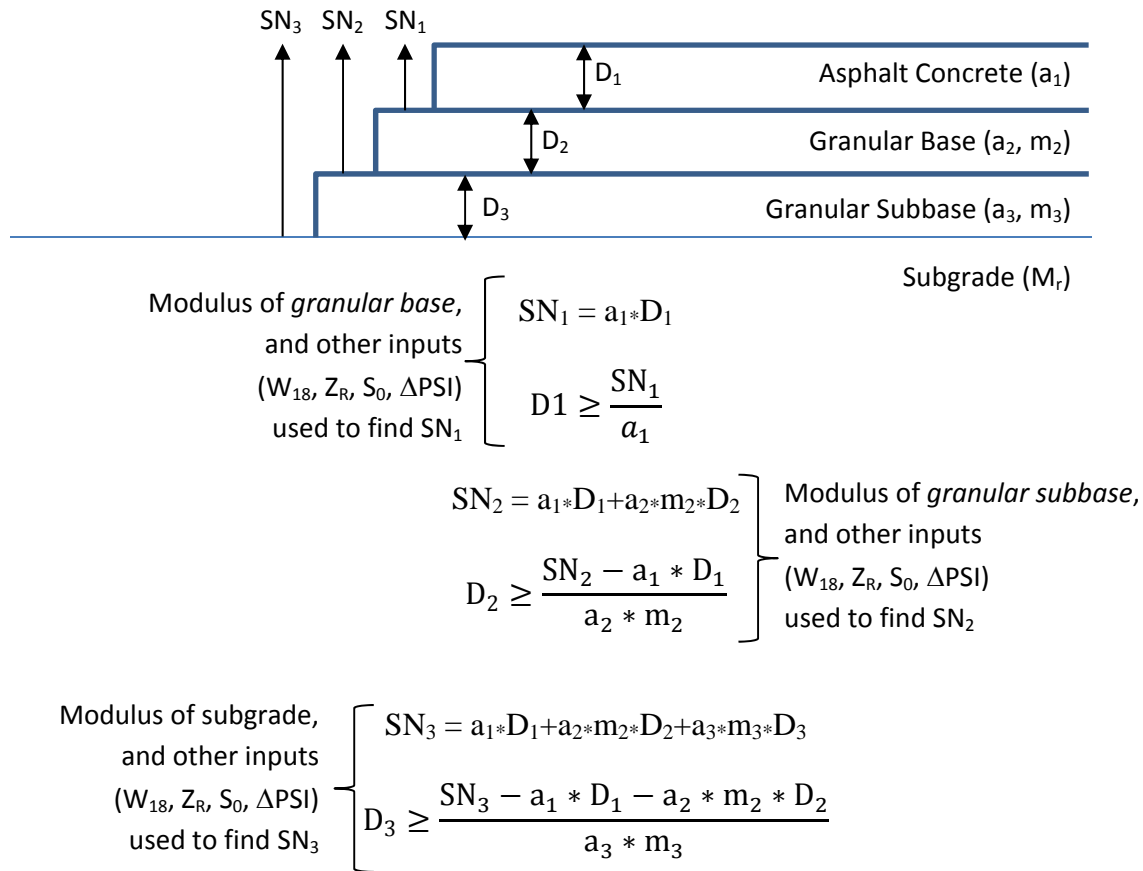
$SN_3$ $SN_2$ $SN_1$

$D_1$ Asphalt Concrete ($a_1$)

$D_2$ Granular Base ($a_2$, $m_2$)

$D_3$ Granular Subbase ($a_3$, $m_3$)

Subgrade ($M_r$)

Modulus of *granular base*, and other inputs ($W_{18}$, $Z_R$, $S_0$, $\Delta$PSI) used to find $SN_1$

$SN_1 = a_1 * D_1$

$D1 \geq \frac{SN_1}{a_1}$

$SN_2 = a_1 * D_1 + a_2 * m_2 * D_2$

$D_2 \geq \frac{SN_2 - a_1 * D_1}{a_2 * m_2}$

Modulus of *granular subbase*, and other inputs ($W_{18}$, $Z_R$, $S_0$, $\Delta$PSI) used to find $SN_2$

Modulus of subgrade, and other inputs ($W_{18}$, $Z_R$, $S_0$, $\Delta$PSI) used to find $SN_3$

$SN_3 = a_1 * D_1 + a_2 * m_2 * D_2 + a_3 * m_3 * D_3$

$D_3 \geq \frac{SN_3 - a_1 * D_1 - a_2 * m_2 * D_2}{a_3 * m_3}$